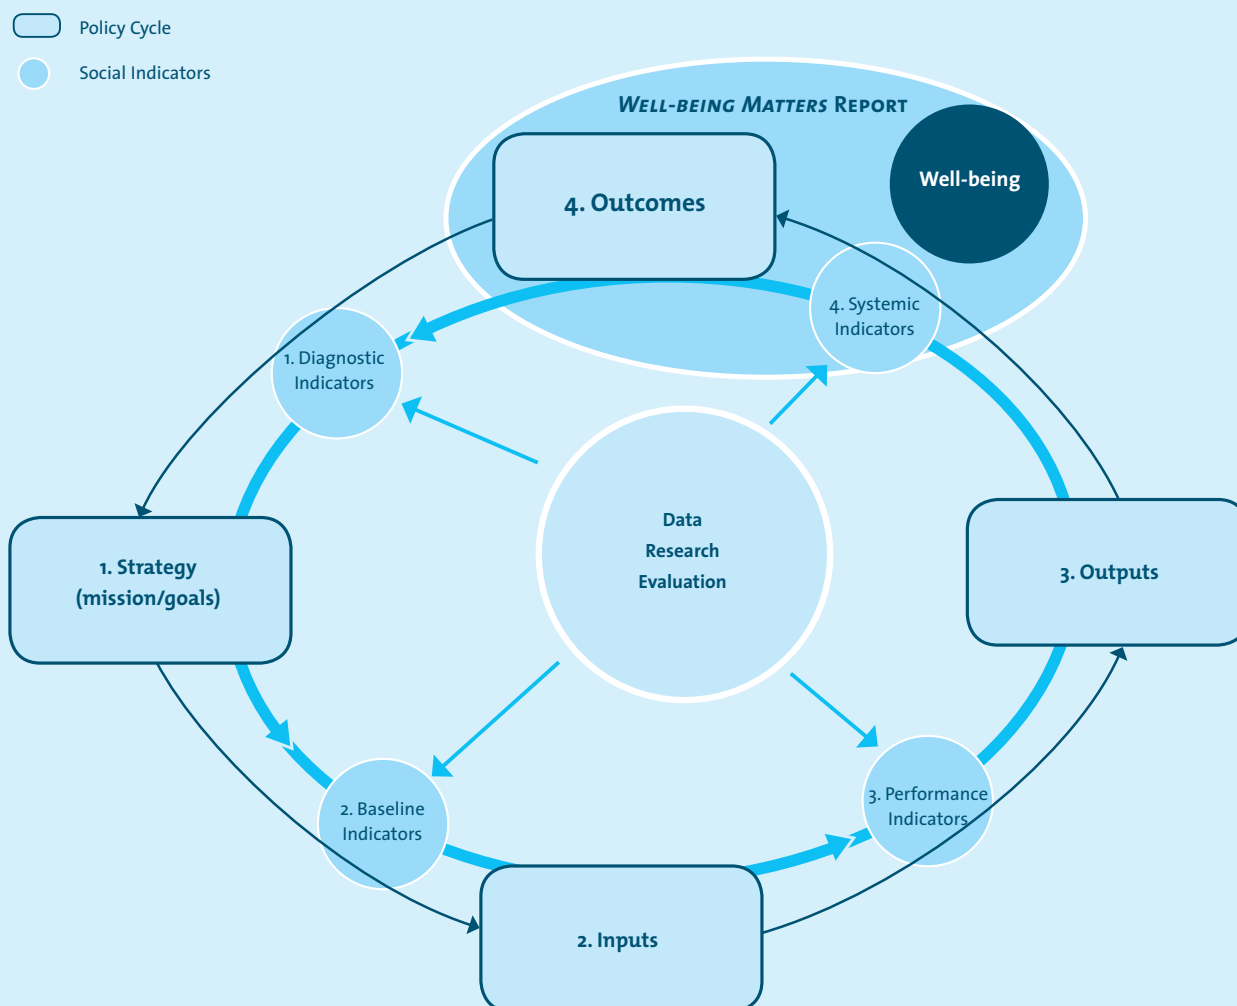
Policy Cycle

Social Indicators

Well-being Matters Report

4. Outcomes

Well-being

4. Systemic Indicators

1. Diagnostic Indicators

Data
Research
Evaluation

1. Strategy (mission/goals)

3. Outputs

2. Baseline Indicators

3. Performance Indicators

2. Inputs